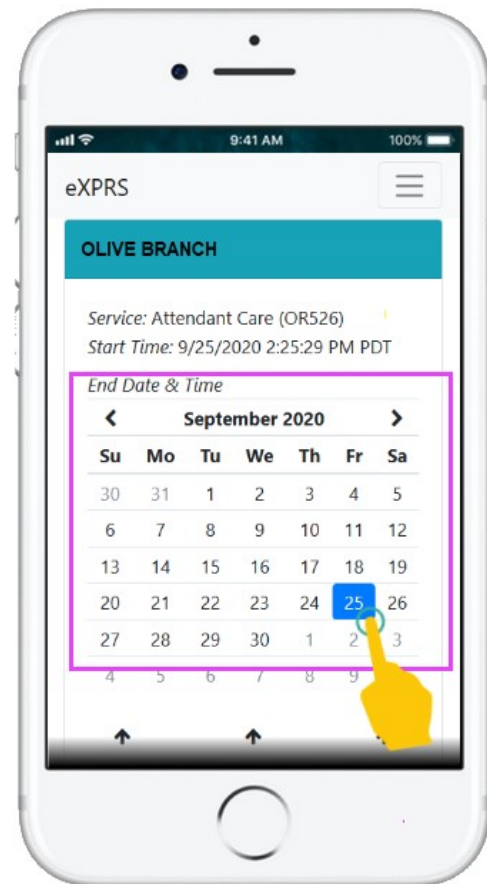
9:41 AM
100%

eXPRS

OLIVE BRANCH

*Service:* Attendant Care (OR526)
*Start Time:* 9/25/2020 2:25:29 PM PDT

*End Date & Time*

‹ September 2020 ›

| Su | Mo | Tu | We | Th | Fr | Sa |
|---|---|---|---|---|---|---|
| 30 | 31 | 1 | 2 | 3 | 4 | 5 |
| 6 | 7 | 8 | 9 | 10 | 11 | 12 |
| 13 | 14 | 15 | 16 | 17 | 18 | 19 |
| 20 | 21 | 22 | 23 | 24 | 25 | 26 |
| 27 | 28 | 29 | 30 | 1 | 2 | 3 |
| 4 | 5 | 6 | 7 | 8 | 9 | |